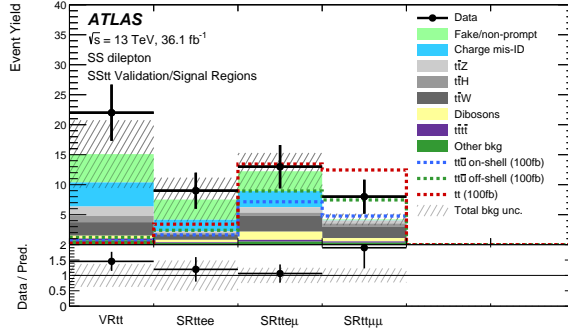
ATLAS
$\sqrt{s}$ = 13 TeV, 36.1 fb$^{-1}$
SS dilepton
SStt Validation/Signal Regions

Data
Fake/non-prompt
Charge mis-ID
$t\bar{t}Z$
$t\bar{t}H$
$t\bar{t}W$
Dibosons
$t\bar{t}t\bar{t}$
Other bkg
$tt\bar{u}$ on-shell (100fb)
$tt\bar{u}$ off-shell (100fb)
tt (100fb)
Total bkg unc.

Event Yield
40
35
30
25
20
15
10
5

Data / Pred.
2
1.75
1.5
1.25
1
0.75
0.5

VRtt
SRttee
SRtteμ
SRttμμ